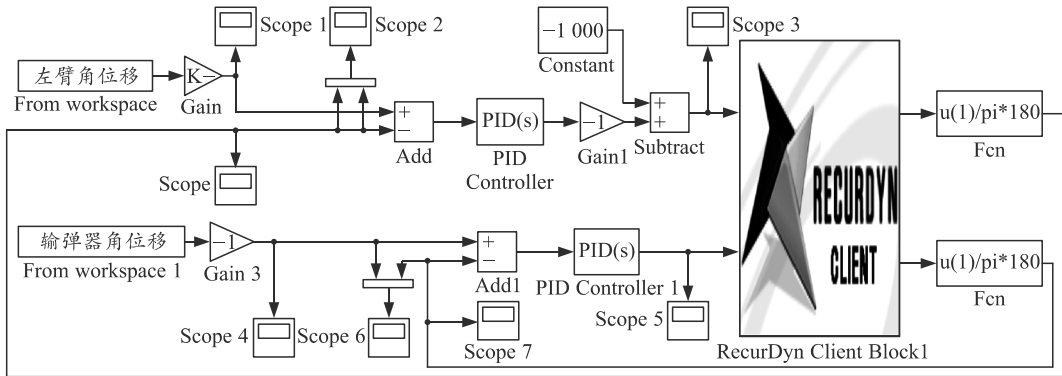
Scope 1 Scope 2
左臂角位移
From workspace
K
Gain
+
−
Add
PID(s)
PID Controller
−1
Gain1
−1 000
Constant
+
+
Subtract
Scope 3
RECURDYN CLIENT
u(1)/pi*180
Fcn
Scope
输弹器角位移
From workspace 1
−1
Gain 3
+
−
Add1
PID(s)
PID Controller 1
u(1)/pi*180
Fcn
Scope 4 Scope 6
Scope 7
Scope 5
RecurDyn Client Block1